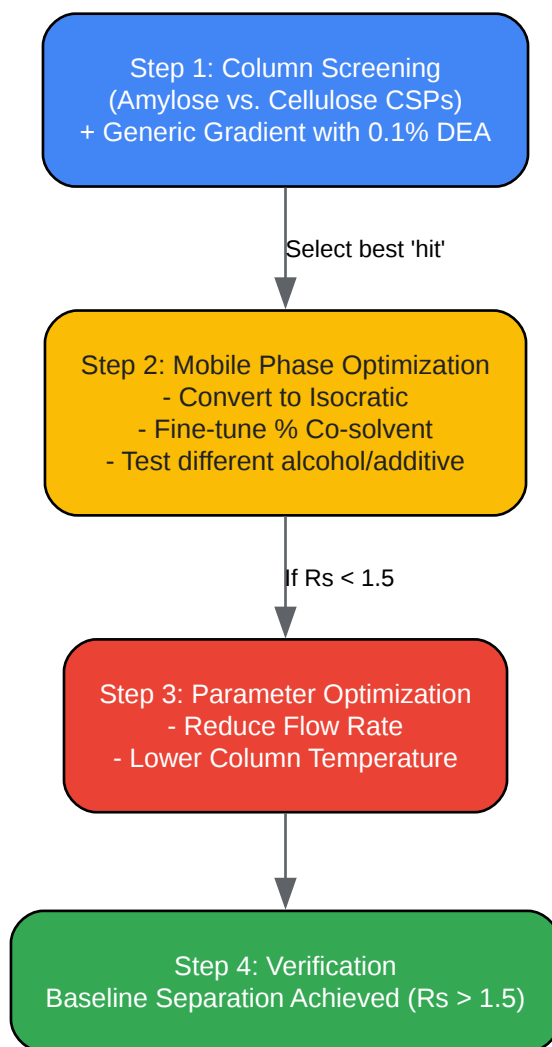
Step 1: Column Screening
(Amylose vs. Cellulose CSPs)
+ Generic Gradient with 0.1% DEA

Select best 'hit'

Step 2: Mobile Phase Optimization
- Convert to Isocratic
- Fine-tune % Co-solvent
- Test different alcohol/additive

If Rs < 1.5

Step 3: Parameter Optimization
- Reduce Flow Rate
- Lower Column Temperature

Step 4: Verification
Baseline Separation Achieved (Rs > 1.5)